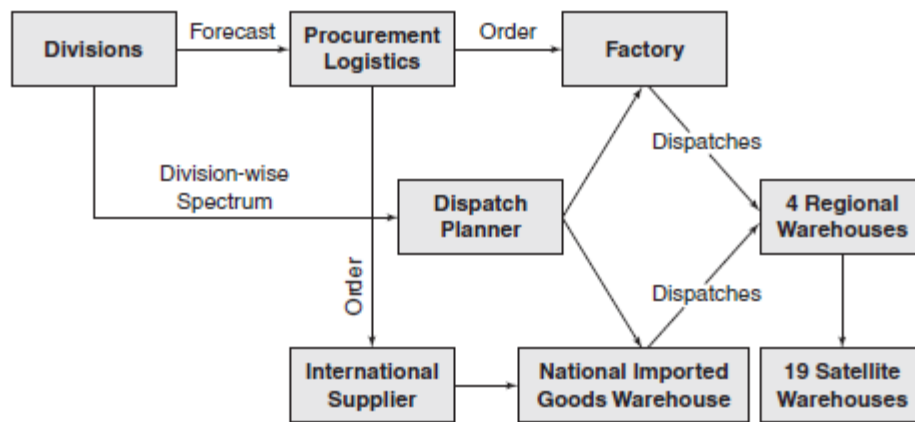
Divisions

Forecast

Procurement Logistics

Order

Factory

Dispatches

Division-wise Spectrum

Dispatch Planner

4 Regional Warehouses

Order

Dispatches

International Supplier

National Imported Goods Warehouse

19 Satellite Warehouses